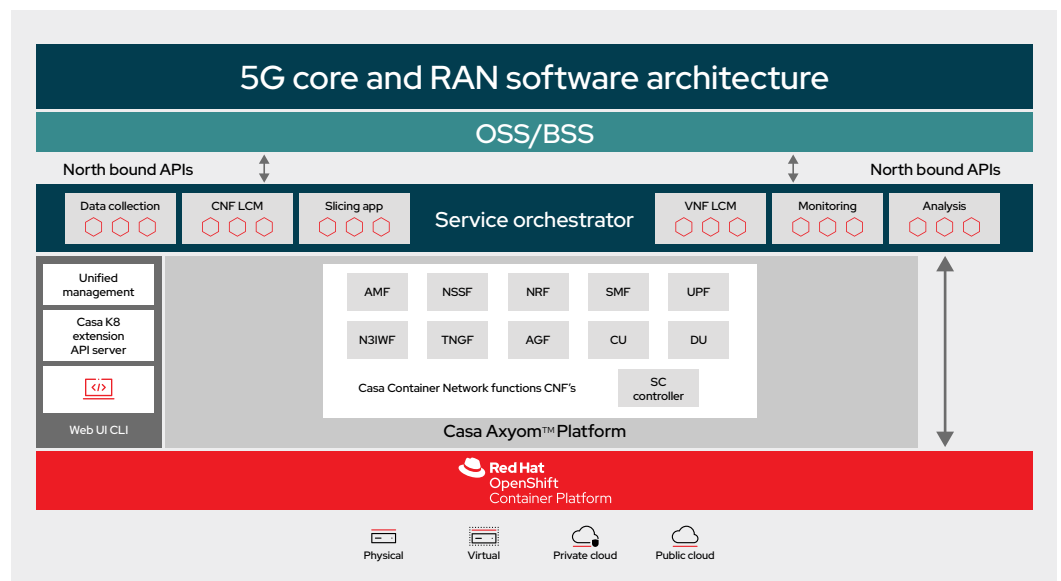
5G core and RAN software architecture

OSS/BSS

North bound APIs

North bound APIs

Data collection

CNF LCM

Slicing app

Service orchestrator

VNF LCM

Monitoring

Analysis

Unified management

Casa K8 extension API server

Web UI CLI

AMF

NSSF

NRF

SMF

UPF

N3IWF

TNGF

AGF

CU

DU

Casa Container Network functions CNF's

SC controller

Casa Axyom™ Platform

Red Hat OpenShift Container Platform

Physical

Virtual

Private cloud

Public cloud